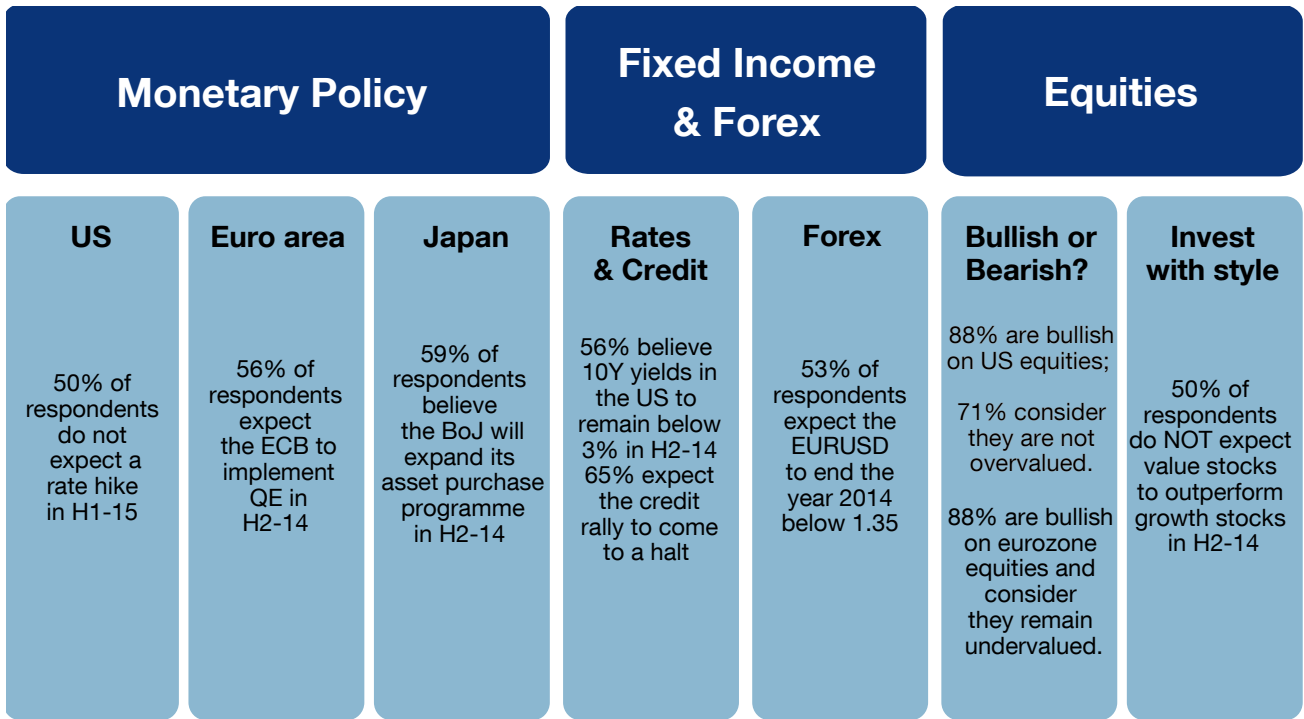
Monetary Policy

Fixed Income & Forex

Equities

US

50% of respondents do not expect a rate hike in H1-15

Euro area

56% of respondents expect the ECB to implement QE in H2-14

Japan

59% of respondents believe the BoJ will expand its asset purchase programme in H2-14

Rates & Credit

56% believe 10Y yields in the US to remain below 3% in H2-14 65% expect the credit rally to come to a halt

Forex

53% of respondents expect the EURUSD to end the year 2014 below 1.35

Bullish or Bearish?

88% are bullish on US equities;

71% consider they are not overvalued.

88% are bullish on eurozone equities and consider they remain undervalued.

Invest with style

50% of respondents do NOT expect value stocks to outperform growth stocks in H2-14